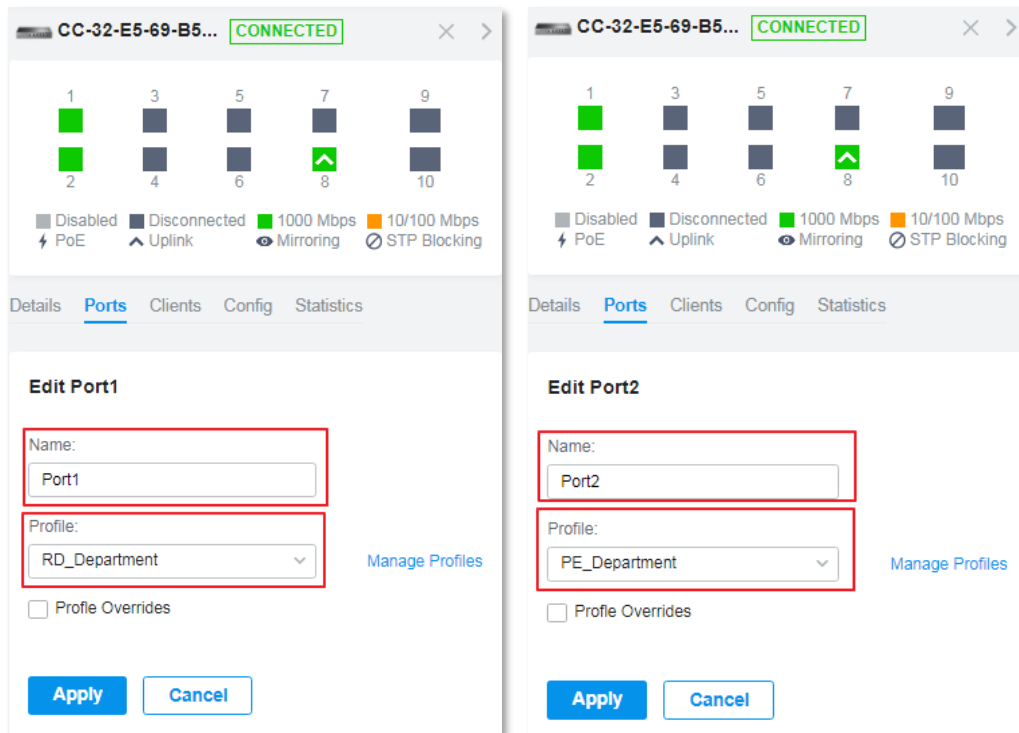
CC-32-E5-69-B5... CONNECTED

1 3 5 7 9
2 4 6 8 10

Disabled Disconnected 1000 Mbps 10/100 Mbps
PoE Uplink Mirroring STP Blocking

Details Ports Clients Config Statistics

Edit Port1

Name:
Port1

Profile:
RD_Department

Manage Profiles

Profle Overrides

Apply Cancel

CC-32-E5-69-B5... CONNECTED

1 3 5 7 9
2 4 6 8 10

Disabled Disconnected 1000 Mbps 10/100 Mbps
PoE Uplink Mirroring STP Blocking

Details Ports Clients Config Statistics

Edit Port2

Name:
Port2

Profile:
PE_Department

Manage Profiles

Profle Overrides

Apply Cancel